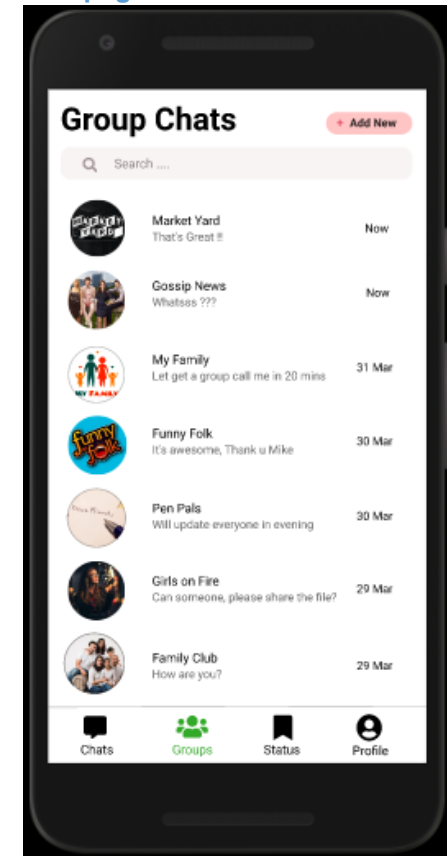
Group Chats

+ Add New

Search ....

Market Yard
That's Great !!
Now

Gossip News
Whatsss ???
Now

My Family
Let get a group call me in 20 mins
31 Mar

Funny Folk
It's awesome, Thank u Mike
30 Mar

Pen Pals
Will update everyone in evening
30 Mar

Girls on Fire
Can someone, please share the file?
29 Mar

Family Club
How are you?
29 Mar

Chats
Groups
Status
Profile